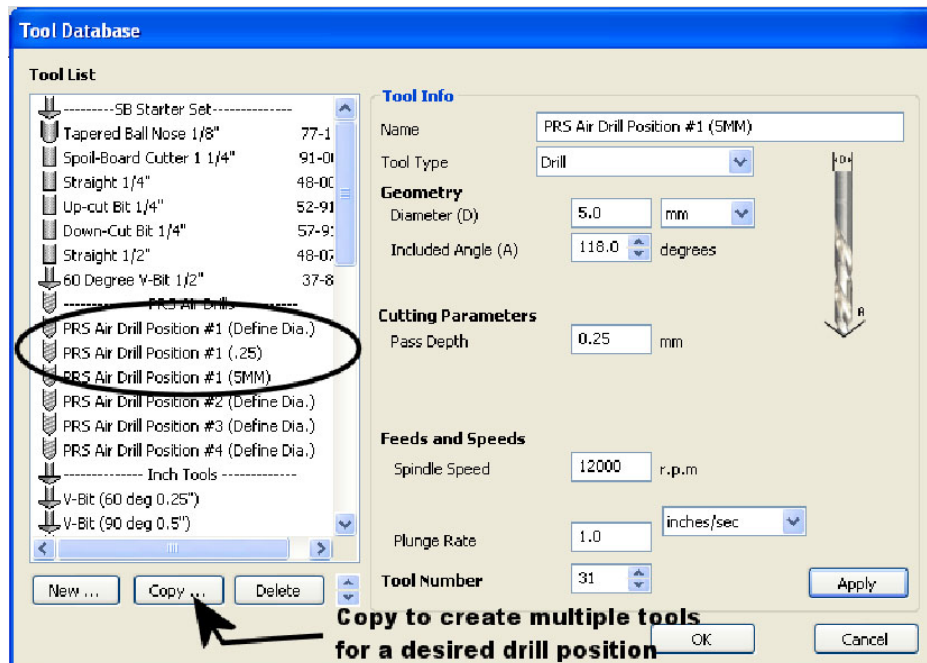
Tool Database

Tool List

---------SB Starter Set--------------
Tapered Ball Nose 1/8" 77-1
Spoil-Board Cutter 1 1/4" 91-0
Straight 1/4" 48-00
Up-cut Bit 1/4" 52-91
Down-Cut Bit 1/4" 57-9
Straight 1/2" 48-07
60 Degree V-Bit 1/2" 37-8
---------- PRS Air Drills ----------
PRS Air Drill Position #1 (Define Dia.)
PRS Air Drill Position #1 (.25)
PRS Air Drill Position #1 (5MM)
PRS Air Drill Position #2 (Define Dia.)
PRS Air Drill Position #3 (Define Dia.)
PRS Air Drill Position #4 (Define Dia.)
-------------- Inch Tools -------------
V-Bit (60 deg 0.25")
V-Bit (90 deg 0.5")

New ... Copy ... Delete

Tool Info

Name PRS Air Drill Position #1 (5MM)

Tool Type Drill

D

A

Geometry

Diameter (D) 5.0 mm

Included Angle (A) 118.0 degrees

Cutting Parameters

Pass Depth 0.25 mm

Feeds and Speeds

Spindle Speed 12000 r.p.m

inches/sec

Plunge Rate 1.0

Tool Number 31

Apply

Copy to create multiple tools for a desired drill position

OK Cancel